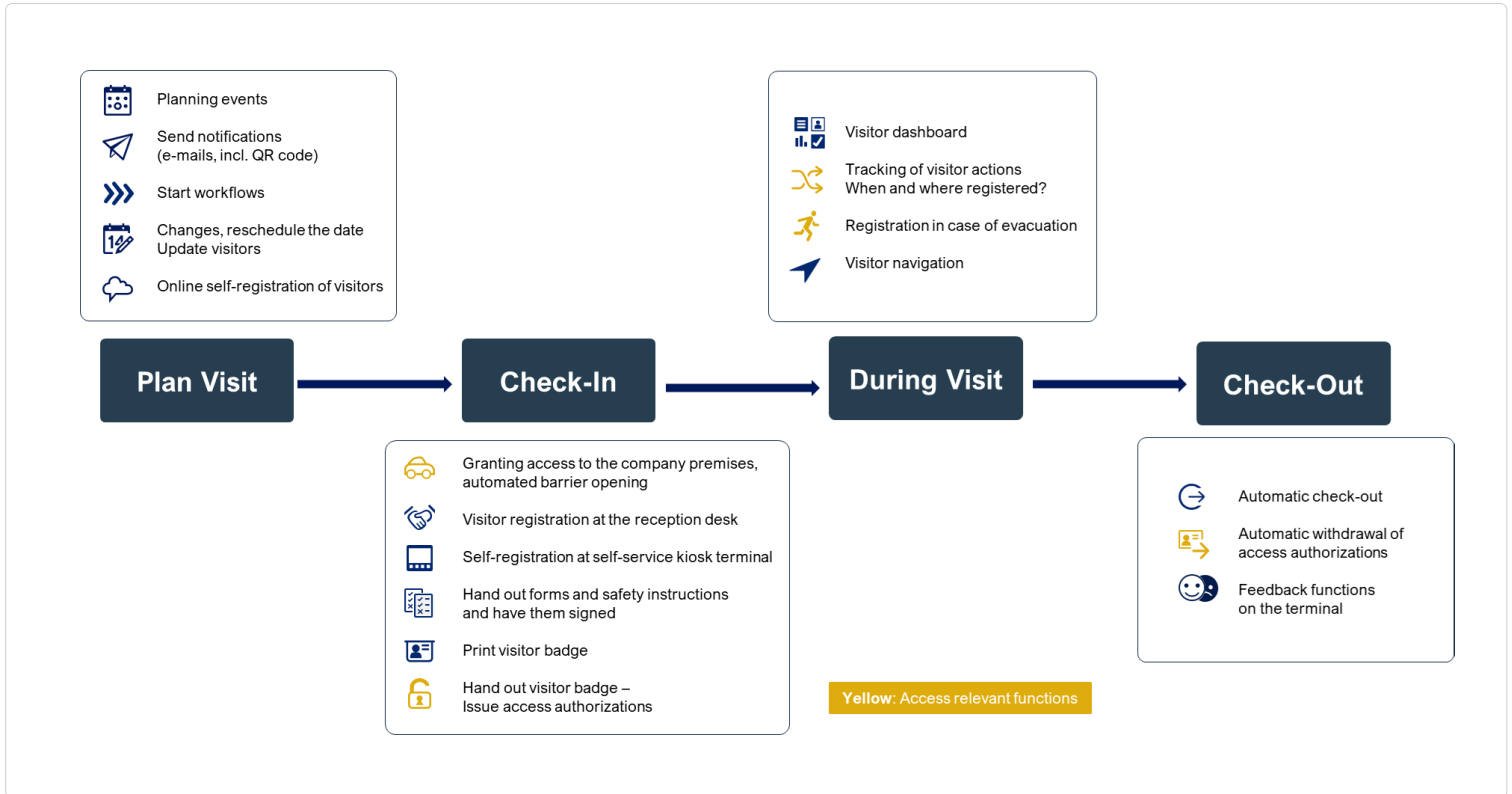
Planning events

Send notifications (e-mails, incl. QR code)

Start workflows

Changes, reschedule the date
Update visitors

Online self-registration of visitors

Visitor dashboard

Tracking of visitor actions
When and where registered?

Registration in case of evacuation

Visitor navigation

Plan Visit

Check-In

During Visit

Check-Out

Granting access to the company premises, automated barrier opening

Visitor registration at the reception desk

Self-registration at self-service kiosk terminal

Hand out forms and safety instructions and have them signed

Print visitor badge

Hand out visitor badge –
Issue access authorizations

Automatic check-out

Automatic withdrawal of access authorizations

Feedback functions on the terminal

Yellow: Access relevant functions